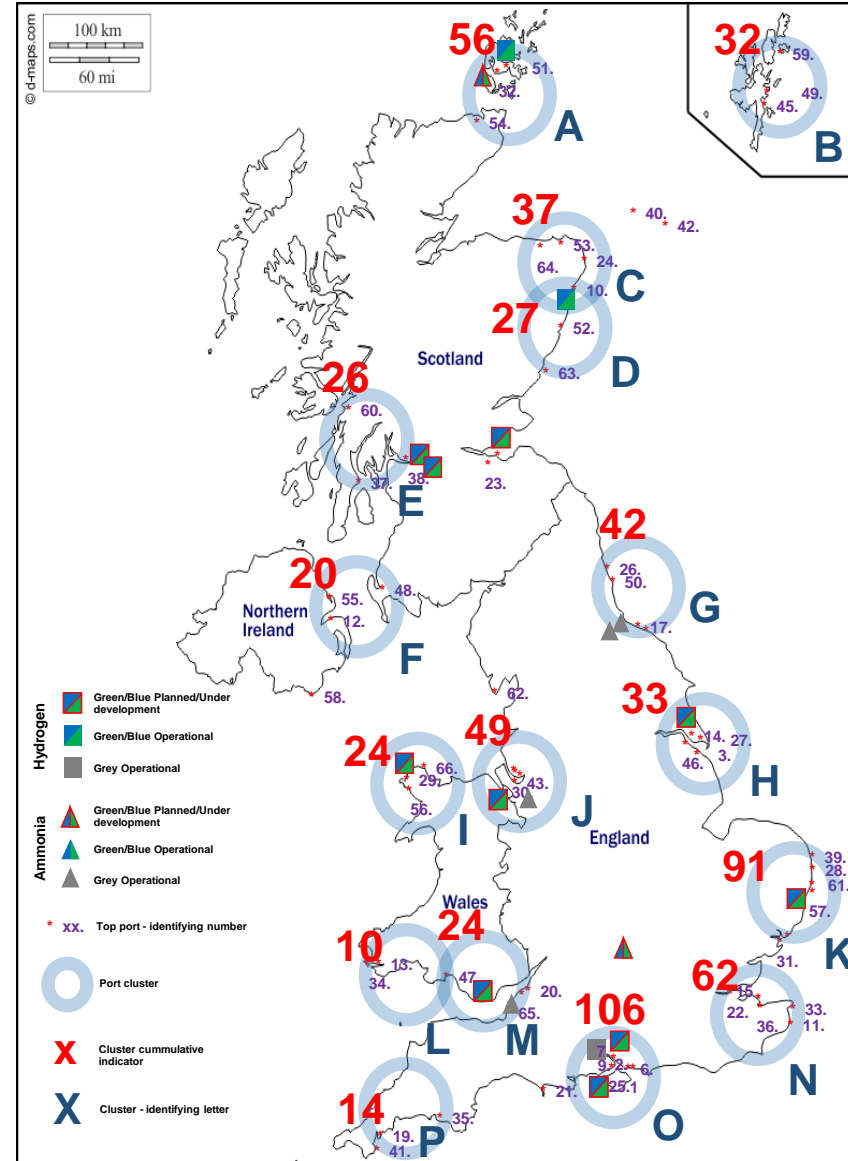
© d-maps.com

100 km
60 mi

56
51.
32.
54.
A

32
59.
49.
45.
B

37
40.
42.
53.
24.
64.
10.
C

27
52.
63.
D

Scotland

26
60.
38.
37.
E
23.

42
26.
50.
17.
G

20
55.
12.
48.
Northern Ireland
F
58.

62.

33
14.
27.
46.
3.
H

24
29.
66.
56.
I

49
43.
30.
J

England

91
39.
28.
61.
57.
K
31.

Wales

10
13.
34.
L

24
47.
20.
65.
M

106
7.
9.
2.
6.
21.
25.
1.
O

62
15.
22.
33.
36.
11.
N

14
35.
19.
41.
P

Hydrogen
Green/Blue Planned/Under development
Green/Blue Operational
Grey Operational

Ammonia
Green/Blue Planned/Under development
Green/Blue Operational
Grey Operational

* xx. Top port - identifying number
Port cluster
X Cluster cummulative indicator
X Cluster - identifying letter